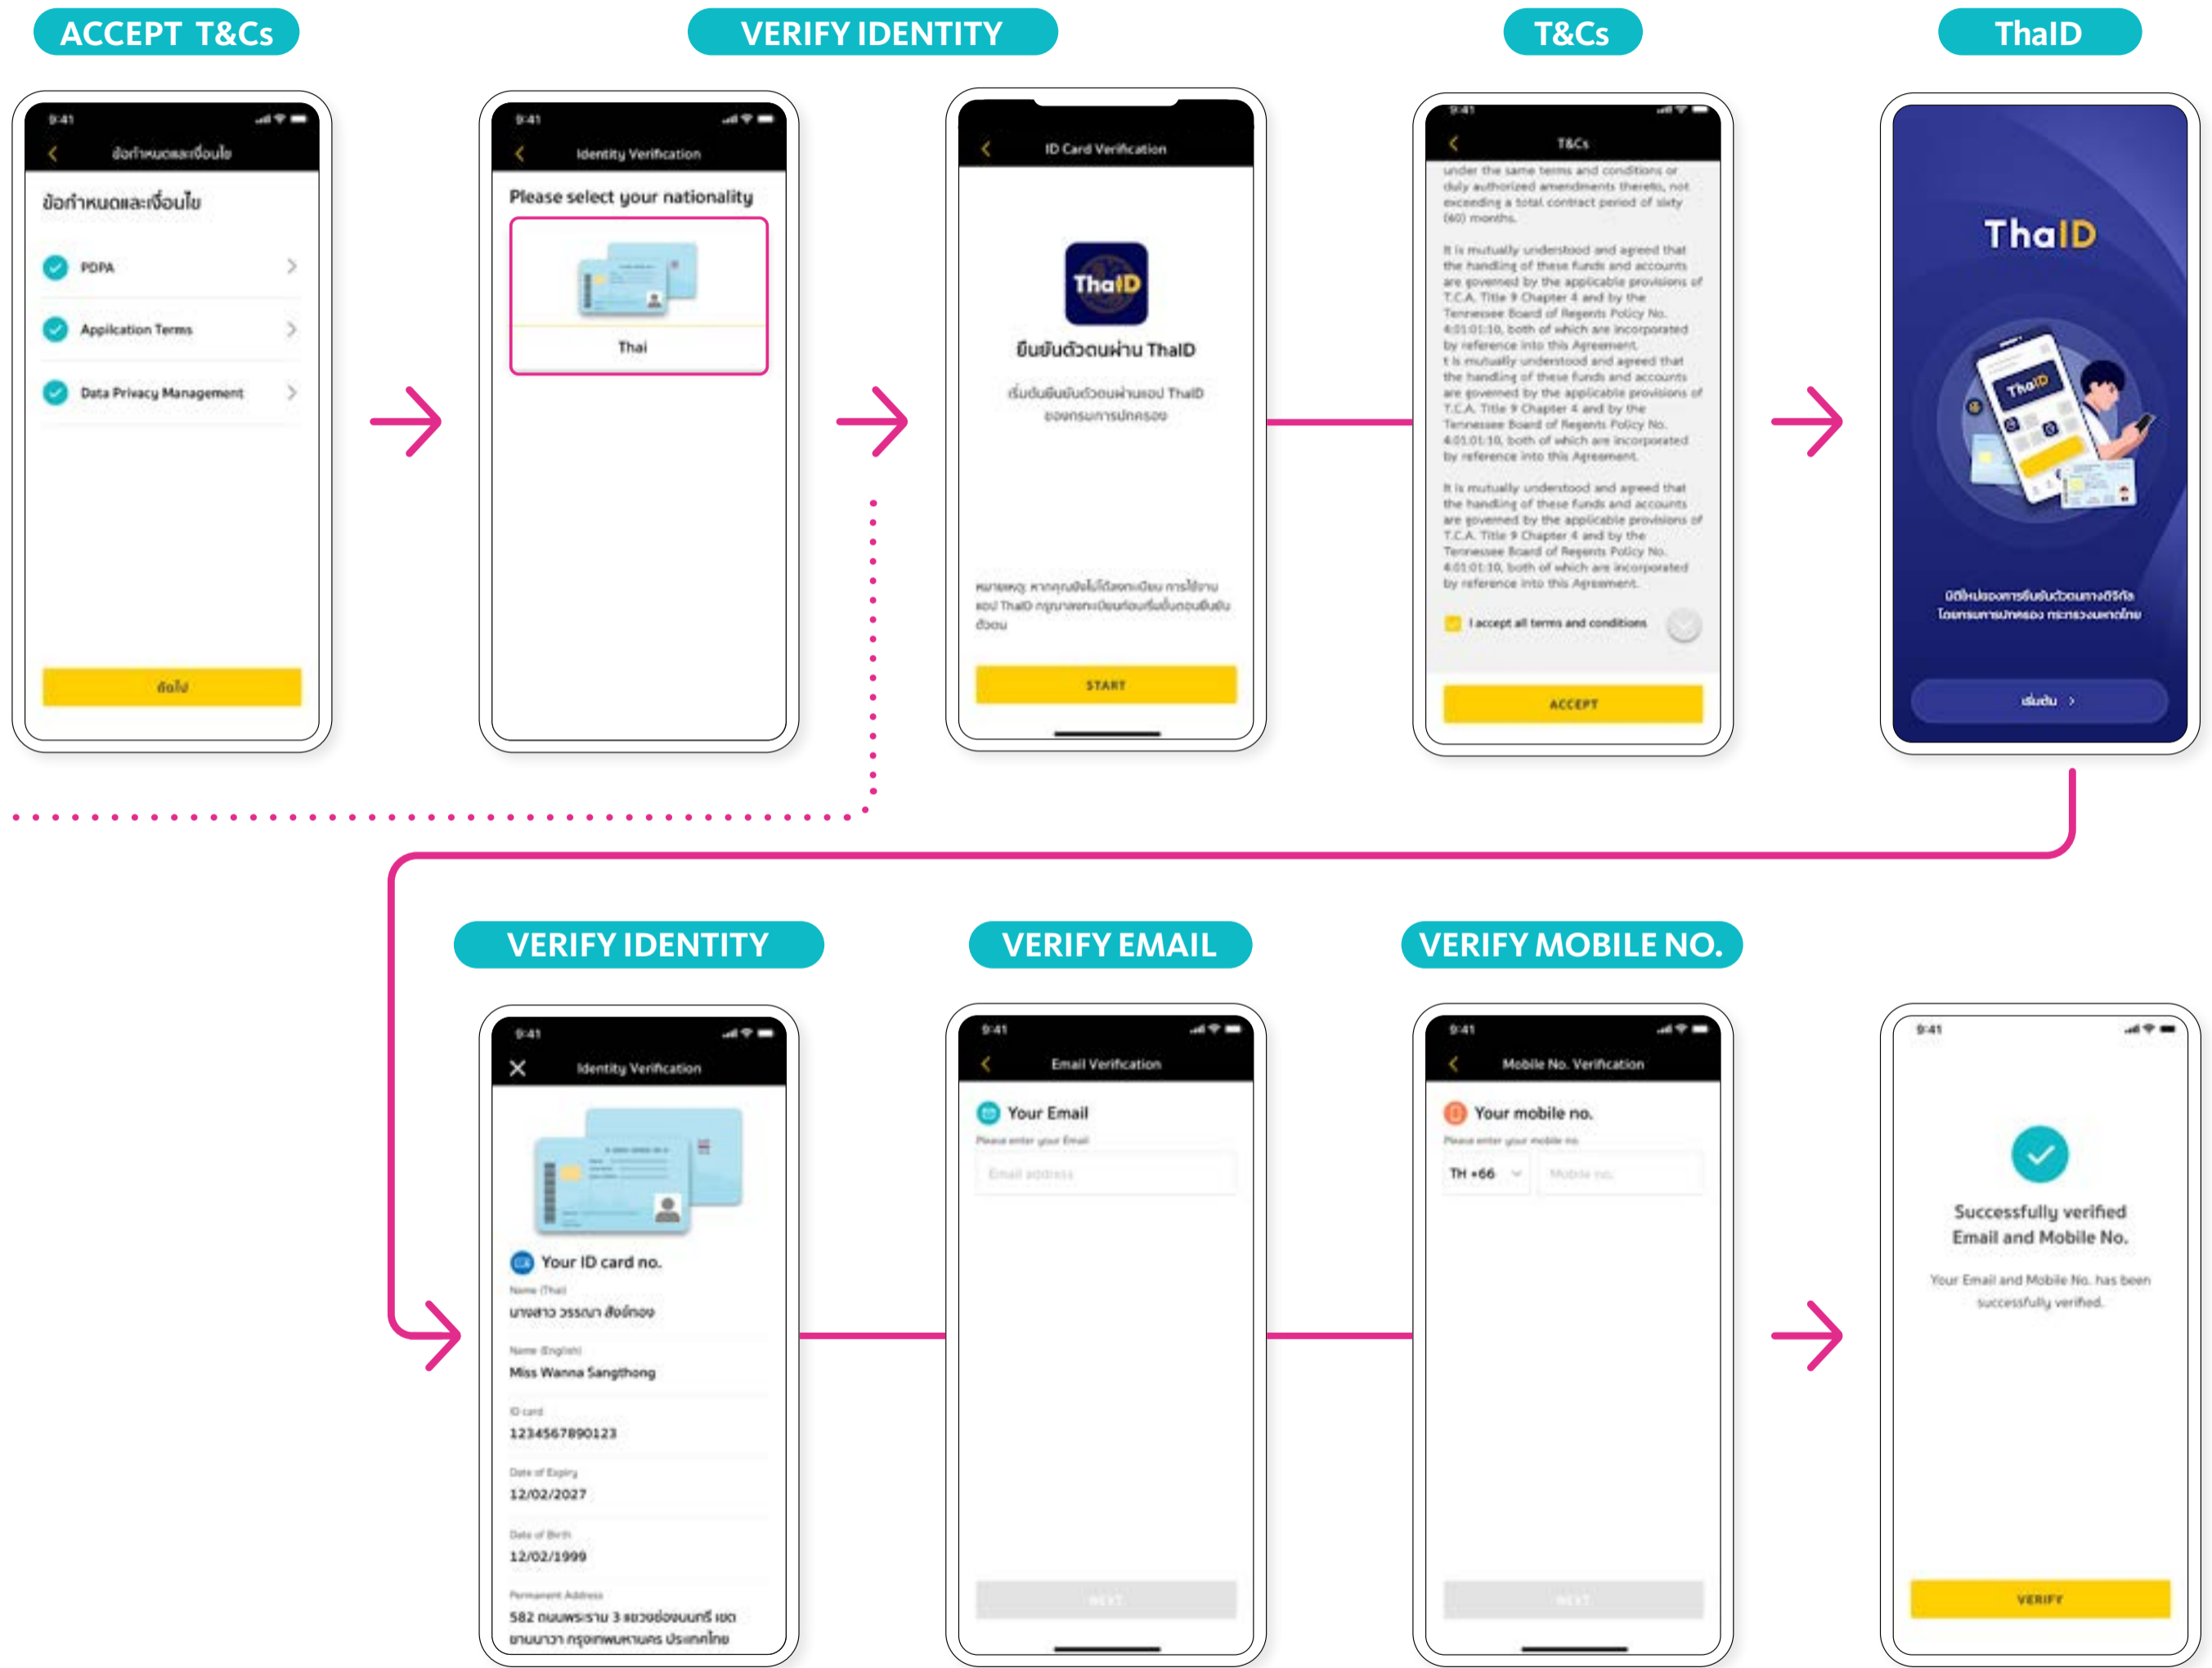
ACCEPT T&Cs

9:41

ข้อกำหนดและเงื่อนไข

ข้อกำหนดและเงื่อนไข

PDPA

Application Terms

Data Privacy Management

ถัดไป

VERIFY IDENTITY

9:41

Identity Verification

Please select your nationality

Thai

ID Card Verification

ThaID

ยืนยันตัวตนผ่าน ThaID

เริ่มต้นยืนยันตัวตนผ่านแอป ThaID ของกรมการปกครอง

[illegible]

START

T&Cs

9:41

T&Cs

under the same terms and conditions or duly authorized amendments thereto, not exceeding a total contract period of sixty (60) months.

It is mutually understood and agreed that the handling of these funds and accounts are governed by the applicable provisions of T.C.A. Title 9 Chapter 4 and by the Tennessee Board of Regents Policy No. 4:01:01:10, both of which are incorporated by reference into this Agreement.
t is mutually understood and agreed that the handling of these funds and accounts are governed by the applicable provisions of T.C.A. Title 9 Chapter 4 and by the Tennessee Board of Regents Policy No. 4:01:01:10, both of which are incorporated by reference into this Agreement.

It is mutually understood and agreed that the handling of these funds and accounts are governed by the applicable provisions of T.C.A. Title 9 Chapter 4 and by the Tennessee Board of Regents Policy No. 4:01:01:10, both of which are incorporated by reference into this Agreement.

I accept all terms and conditions

ACCEPT

ThaID

ThaID

ThaID

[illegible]

เริ่มต้น >

VERIFY IDENTITY

9:41

Identity Verification

Your ID card no.

Name (Thai)
นางสาว วรรณา สังข์ทอง

Name (English)
Miss Wanna Sangthong

ID card
1234567890123

Date of Expiry
12/02/2027

Date of Birth
12/02/1999

Permanent Address
582 ถนนพระราม 3 แขวงช่องนนทรี เขตยานนาวา กรุงเทพมหานคร ประเทศไทย

VERIFY EMAIL

9:41

Email Verification

Your Email

Please enter your Email

Email address

NEXT

VERIFY MOBILE NO.

9:41

Mobile No. Verification

Your mobile no.

Please enter your mobile no.

TH +66

Mobile no.

NEXT

9:41

Successfully verified Email and Mobile No.

Your Email and Mobile No. has been successfully verified.

VERIFY